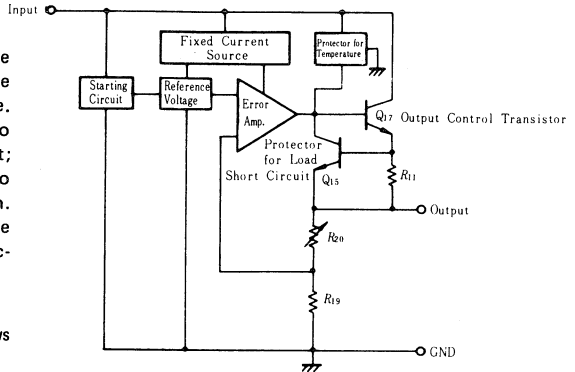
Input

e
e
e.
o
t;
o
h.
e
c-

ws

Fixed Current Source

Protector for Temperature

Starting Circuit

Reference Voltage

Error Amp.

$Q_{17}$ Output Control Transistor

Protector for Load Short Circuit

$Q_{15}$

$R_{11}$

Output

$R_{20}$

$R_{19}$

GND